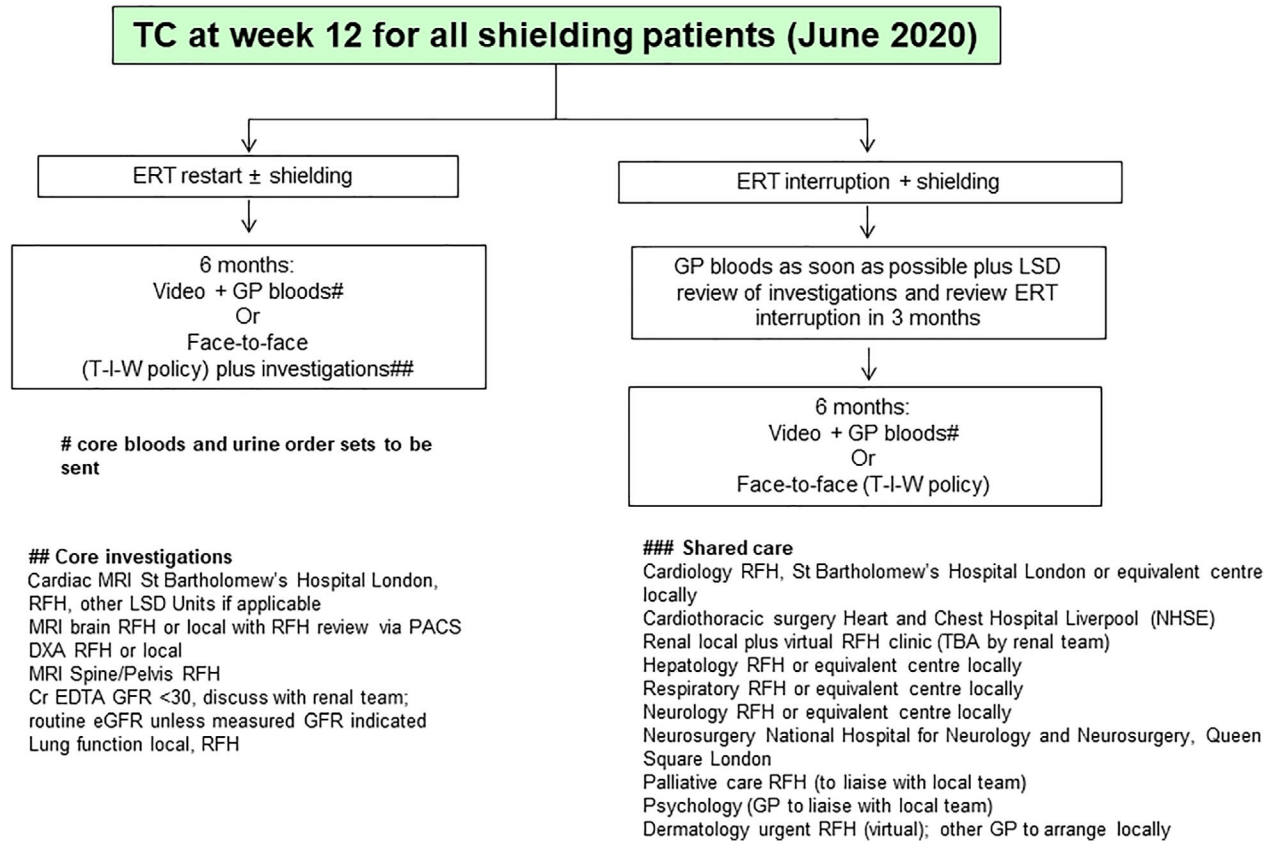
TC at week 12 for all shielding patients (June 2020)

ERT restart ± shielding

6 months:
Video + GP bloods#
Or
Face-to-face
(T-I-W policy) plus investigations##

# core bloods and urine order sets to be sent

ERT interruption + shielding

GP bloods as soon as possible plus LSD review of investigations and review ERT interruption in 3 months

6 months:
Video + GP bloods#
Or
Face-to-face (T-I-W policy)

## Core investigations
Cardiac MRI St Bartholomew's Hospital London, RFH, other LSD Units if applicable
MRI brain RFH or local with RFH review via PACS
DXA RFH or local
MRI Spine/Pelvis RFH
Cr EDTA GFR <30, discuss with renal team; routine eGFR unless measured GFR indicated
Lung function local, RFH

### Shared care
Cardiology RFH, St Bartholomew's Hospital London or equivalent centre locally
Cardiothoracic surgery Heart and Chest Hospital Liverpool (NHSE)
Renal local plus virtual RFH clinic (TBA by renal team)
Hepatology RFH or equivalent centre locally
Respiratory RFH or equivalent centre locally
Neurology RFH or equivalent centre locally
Neurosurgery National Hospital for Neurology and Neurosurgery, Queen Square London
Palliative care RFH (to liaise with local team)
Psychology (GP to liaise with local team)
Dermatology urgent RFH (virtual); other GP to arrange locally